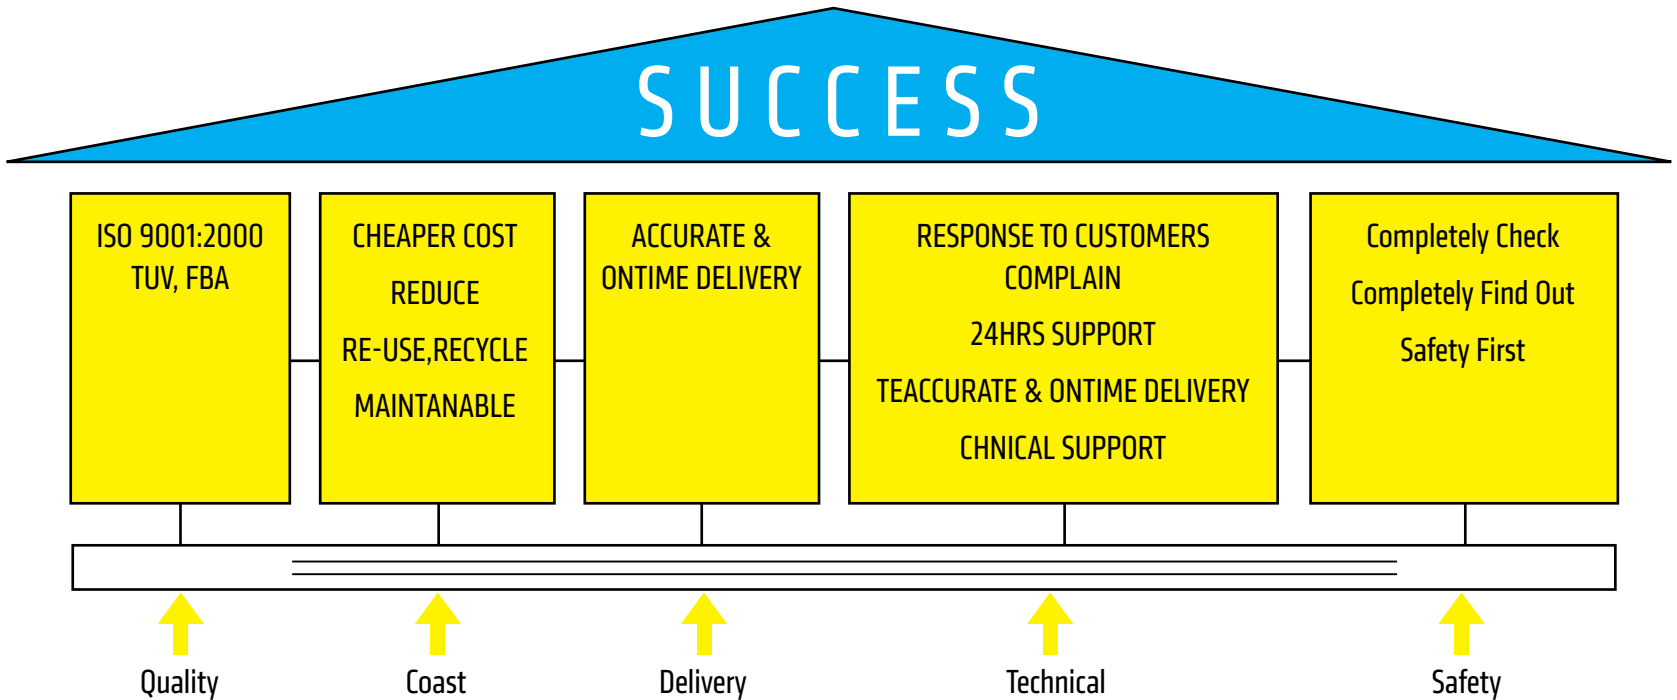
SUCCESS

ISO 9001:2000
TUV, FBA

CHEAPER COST
REDUCE
RE-USE,RECYCLE
MAINTANABLE

ACCURATE &
ONTIME DELIVERY

RESPONSE TO CUSTOMERS COMPLAIN
24HRS SUPPORT
TEACCURATE & ONTIME DELIVERY
CHNICAL SUPPORT

Completely Check
Completely Find Out
Safety First

Quality

Coast

Delivery

Technical

Safety